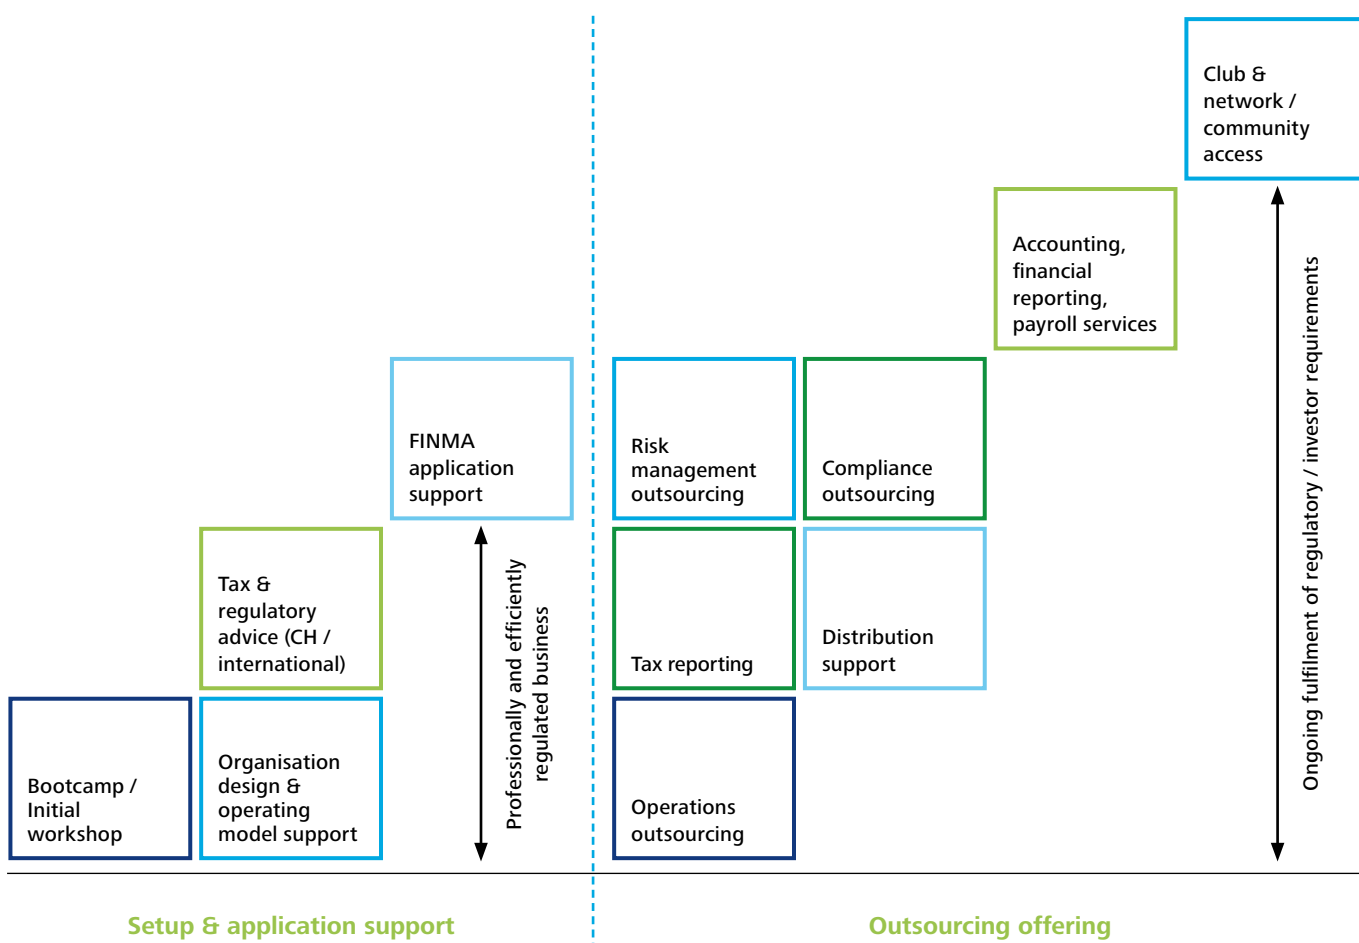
Club & network / community access

Accounting, financial reporting, payroll services

FINMA application support

Risk management outsourcing

Compliance outsourcing

Tax & regulatory advice (CH / international)

Tax reporting

Distribution support

Bootcamp / Initial workshop

Organisation design & operating model support

Operations outsourcing

Professionally and efficiently regulated business

Ongoing fulfilment of regulatory / investor requirements

Setup & application support

Outsourcing offering